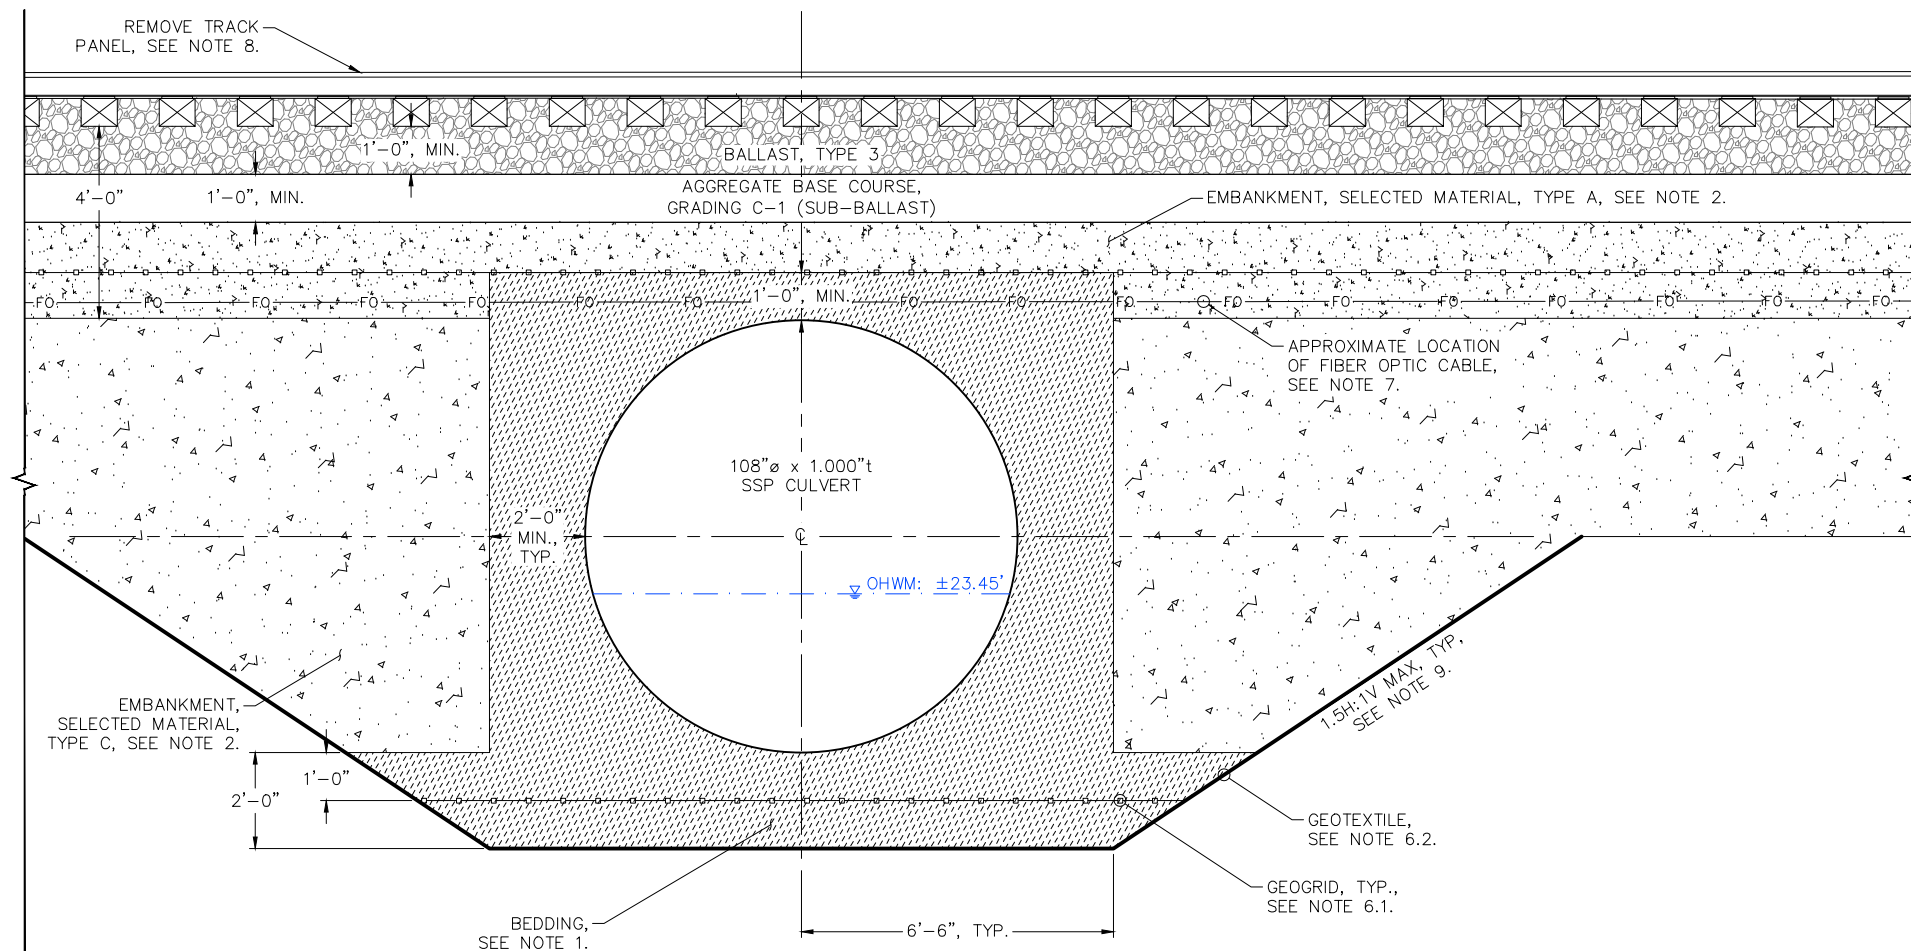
REMOVE TRACK PANEL, SEE NOTE 8.

1'-0", MIN.

BALLAST, TYPE 3

4'-0"

1'-0", MIN.

AGGREGATE BASE COURSE, GRADING C-1 (SUB-BALLAST)

EMBANKMENT, SELECTED MATERIAL, TYPE A, SEE NOTE 2.

FO FO FO FO FO FO 1'-0", MIN. FO FO FO FO FO FO FO FO FO FO

APPROXIMATE LOCATION OF FIBER OPTIC CABLE, SEE NOTE 7.

108"ø x 1.000"t SSP CULVERT

2'-0" MIN., TYP.

℄

OHWM: ±23.45'

1.5H:1V MAX, TYP, SEE NOTE 9.

EMBANKMENT, SELECTED MATERIAL, TYPE C, SEE NOTE 2.

1'-0"

2'-0"

GEOTEXTILE, SEE NOTE 6.2.

GEOGRID, TYP., SEE NOTE 6.1.

BEDDING, SEE NOTE 1.

6'-6", TYP.